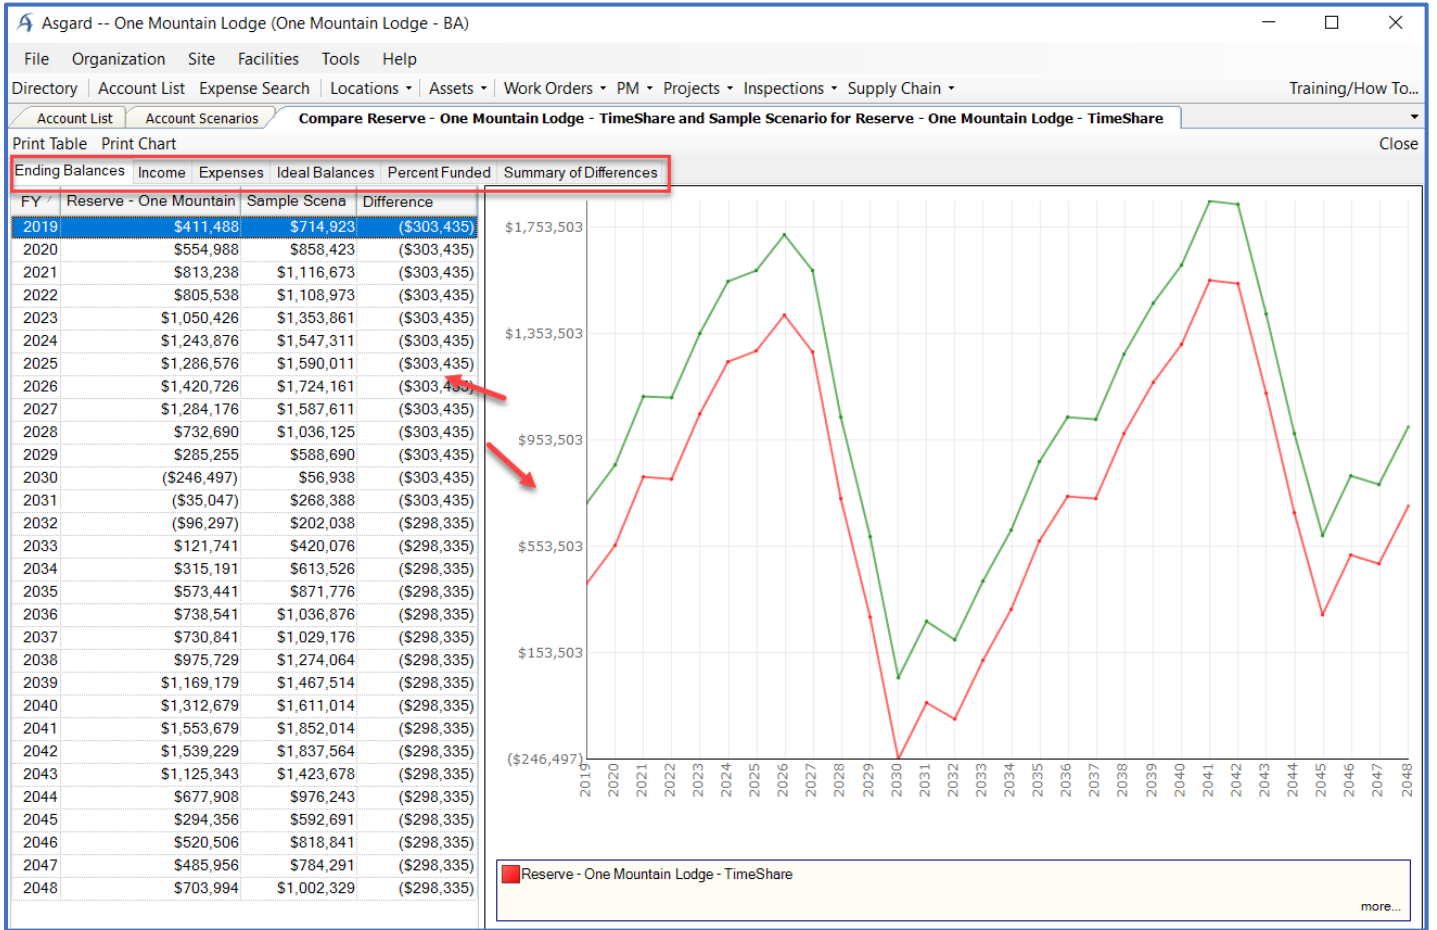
Asgard -- One Mountain Lodge (One Mountain Lodge - BA)

File Organization Site Facilities Tools Help

Directory Account List Expense Search Locations ▾ Assets ▾ Work Orders ▾ PM ▾ Projects ▾ Inspections ▾ Supply Chain ▾ Training/How To...

Account List Account Scenarios Compare Reserve - One Mountain Lodge - TimeShare and Sample Scenario for Reserve - One Mountain Lodge - TimeShare

Print Table Print Chart Close

Ending Balances Income Expenses Ideal Balances Percent Funded Summary of Differences

| FY | Reserve - One Mountain | Sample Scena | Difference |
|---|---|---|---|
| 2019 | $411,488 | $714,923 | ($303,435) |
| 2020 | $554,988 | $858,423 | ($303,435) |
| 2021 | $813,238 | $1,116,673 | ($303,435) |
| 2022 | $805,538 | $1,108,973 | ($303,435) |
| 2023 | $1,050,426 | $1,353,861 | ($303,435) |
| 2024 | $1,243,876 | $1,547,311 | ($303,435) |
| 2025 | $1,286,576 | $1,590,011 | ($303,435) |
| 2026 | $1,420,726 | $1,724,161 | ($303,435) |
| 2027 | $1,284,176 | $1,587,611 | ($303,435) |
| 2028 | $732,690 | $1,036,125 | ($303,435) |
| 2029 | $285,255 | $588,690 | ($303,435) |
| 2030 | ($246,497) | $56,938 | ($303,435) |
| 2031 | ($35,047) | $268,388 | ($303,435) |
| 2032 | ($96,297) | $202,038 | ($298,335) |
| 2033 | $121,741 | $420,076 | ($298,335) |
| 2034 | $315,191 | $613,526 | ($298,335) |
| 2035 | $573,441 | $871,776 | ($298,335) |
| 2036 | $738,541 | $1,036,876 | ($298,335) |
| 2037 | $730,841 | $1,029,176 | ($298,335) |
| 2038 | $975,729 | $1,274,064 | ($298,335) |
| 2039 | $1,169,179 | $1,467,514 | ($298,335) |
| 2040 | $1,312,679 | $1,611,014 | ($298,335) |
| 2041 | $1,553,679 | $1,852,014 | ($298,335) |
| 2042 | $1,539,229 | $1,837,564 | ($298,335) |
| 2043 | $1,125,343 | $1,423,678 | ($298,335) |
| 2044 | $677,908 | $976,243 | ($298,335) |
| 2045 | $294,356 | $592,691 | ($298,335) |
| 2046 | $520,506 | $818,841 | ($298,335) |
| 2047 | $485,956 | $784,291 | ($298,335) |
| 2048 | $703,994 | $1,002,329 | ($298,335) |

$1,753,503
$1,353,503
$953,503
$553,503
$153,503
($246,497)

2019 2020 2021 2022 2023 2024 2025 2026 2027 2028 2029 2030 2031 2032 2033 2034 2035 2036 2037 2038 2039 2040 2041 2042 2043 2044 2045 2046 2047 2048

Reserve - One Mountain Lodge - TimeShare
more...